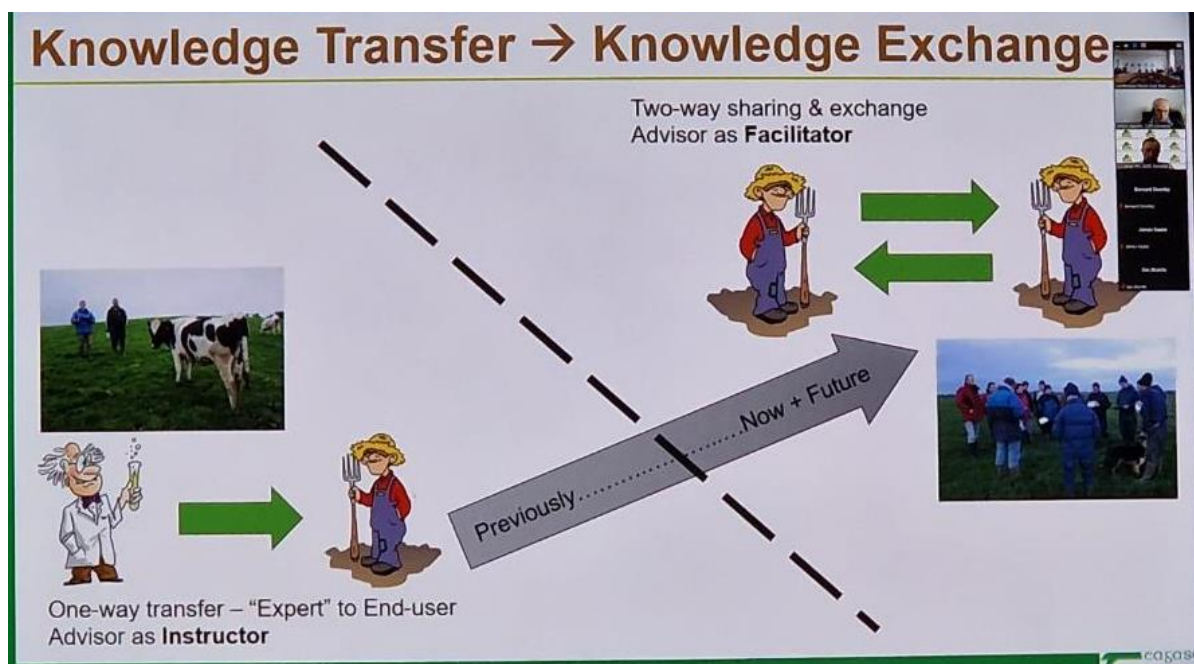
Knowledge Transfer → Knowledge Exchange

Two-way sharing & exchange
Advisor as **Facilitator**

Bernard Gormley

James Gaskin

Dan Bluntle

Previously..........................Now + Future

One-way transfer – "Expert" to End-user
Advisor as **Instructor**

cagas